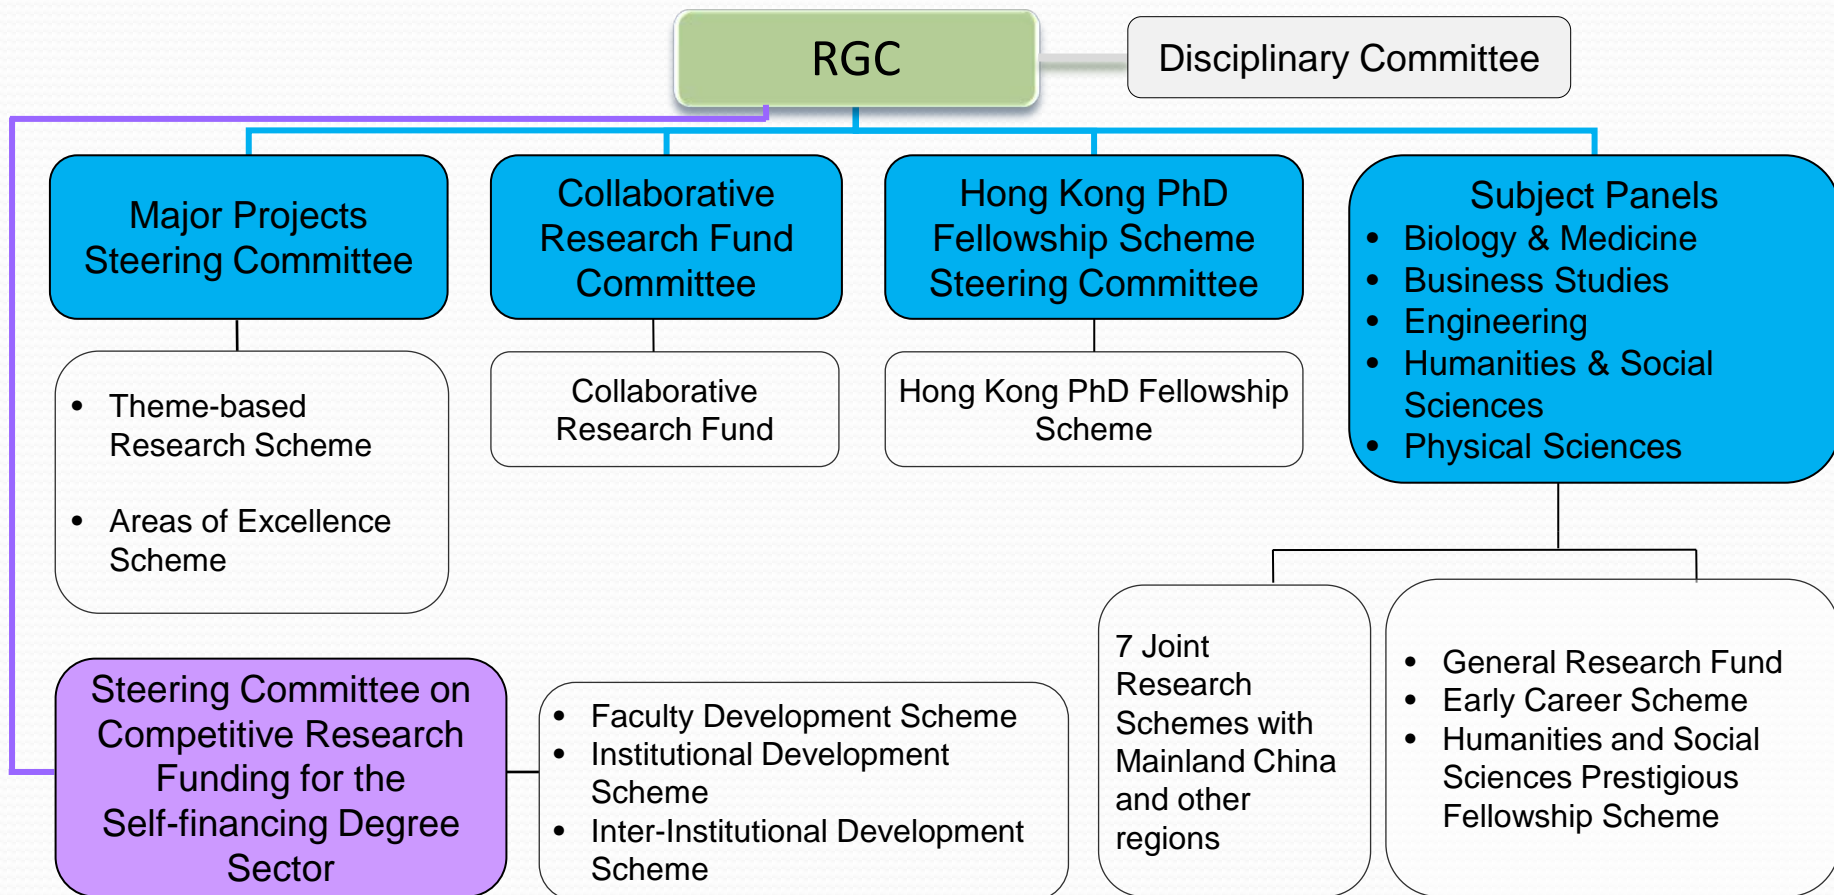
RGC

Disciplinary Committee

Major Projects Steering Committee

- Theme-based Research Scheme
- Areas of Excellence Scheme

Collaborative Research Fund Committee

Collaborative Research Fund

Hong Kong PhD Fellowship Scheme Steering Committee

Hong Kong PhD Fellowship Scheme

Subject Panels
- Biology & Medicine
- Business Studies
- Engineering
- Humanities & Social Sciences
- Physical Sciences

7 Joint Research Schemes with Mainland China and other regions

- General Research Fund
- Early Career Scheme
- Humanities and Social Sciences Prestigious Fellowship Scheme

Steering Committee on Competitive Research Funding for the Self-financing Degree Sector

- Faculty Development Scheme
- Institutional Development Scheme
- Inter-Institutional Development Scheme